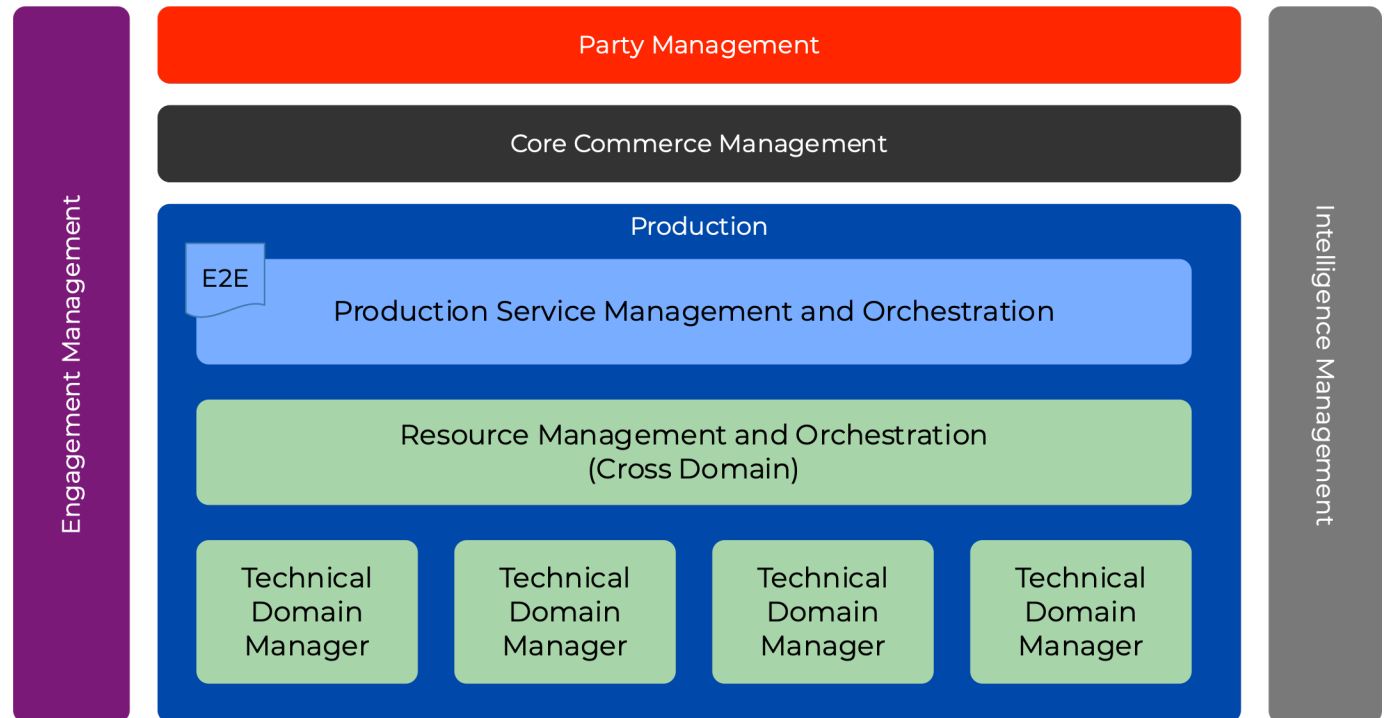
Engagement Management

Party Management

Core Commerce Management

Production

E2E

Production Service Management and Orchestration

Resource Management and Orchestration (Cross Domain)

Technical Domain Manager

Technical Domain Manager

Technical Domain Manager

Technical Domain Manager

Intelligence Management